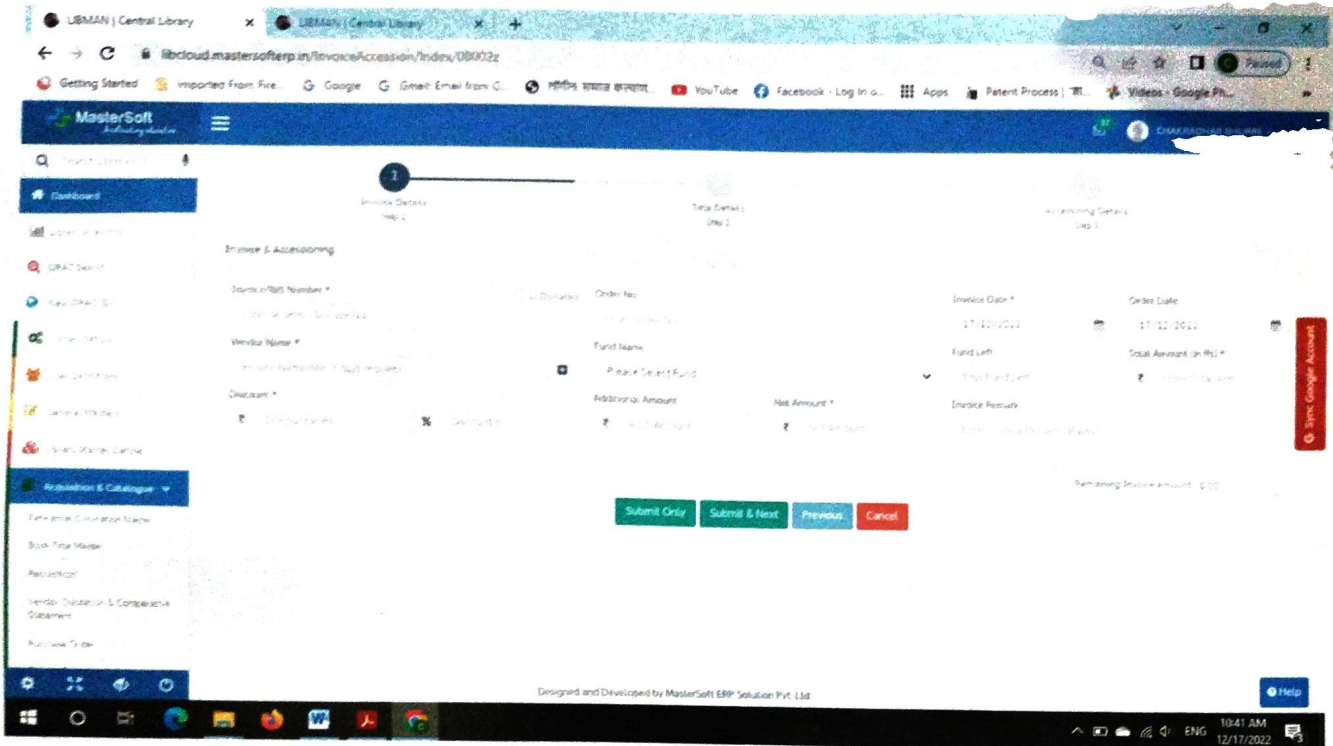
LIBMAN | Central Library
LIBMAN | Central Library
libcloud.mastersofterp.in/InvoiceAccession/Index/0B002z
Paused
Getting Started
Imported From Fire...
Google
Gmail: Email from G...
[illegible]
YouTube
Facebook - Log In o...
Apps
Patent Process | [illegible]
Videos - Google Ph...
MasterSoft
CHAKRADHAR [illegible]
Search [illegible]
Dashboard
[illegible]
OPAC Search
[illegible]
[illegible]
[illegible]
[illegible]
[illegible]
Acquisition & Catalogue
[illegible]
Book Title Master
Requisition
Vendor Quotation & Comparative Statement
Purchase Order
1
Invoice Details
Step 1
Title Details
Step 2
Accessioning Details
Step 3
Invoice & Accessioning
Invoice/Bill Number *
Donated
Order No
Invoice Date *
17/12/2022
Order Date
17/12/2022
Vendor Name *
Fund Name
Please Select Fund
Fund Left
Total Amount (in Rs) *
₹
Discount *
₹
%
Additional Amount
₹
Net Amount *
₹
Invoice Remark
Sync Google Account
Remaining Invoice Amount : 0.00
Submit Only
Submit & Next
Previous
Cancel
Designed and Developed by MasterSoft ERP Solution Pvt. Ltd.
Help
ENG
10:41 AM
12/17/2022